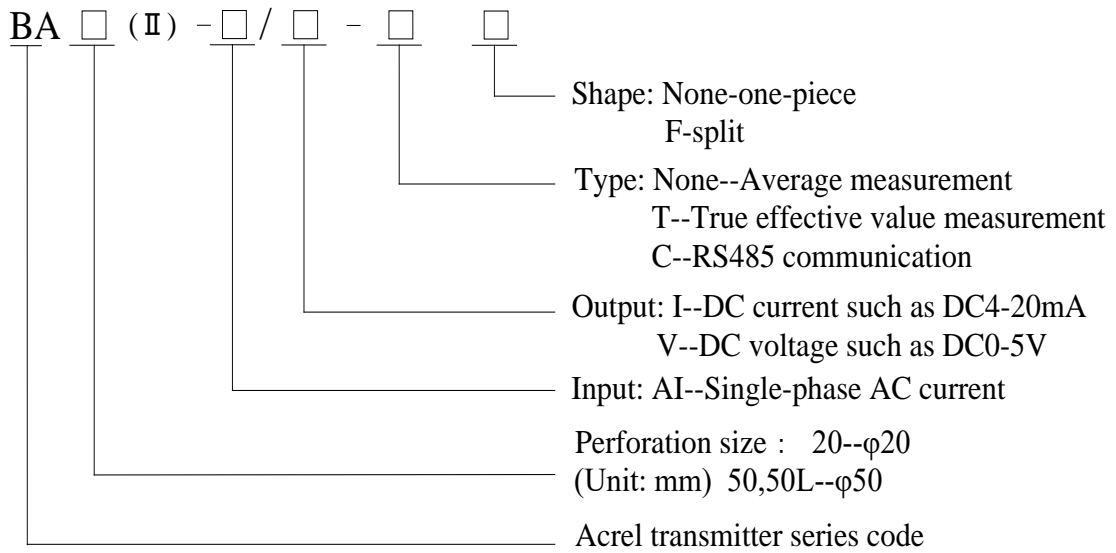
BA □ (Ⅱ) - □ / □ - □ □

Shape: None-one-piece
F-split

Type: None--Average measurement
T--True effective value measurement
C--RS485 communication

Output: I--DC current such as DC4-20mA
V--DC voltage such as DC0-5V

Input: AI--Single-phase AC current

Perforation size： 20--φ20
(Unit: mm) 50,50L--φ50

Acrel transmitter series code